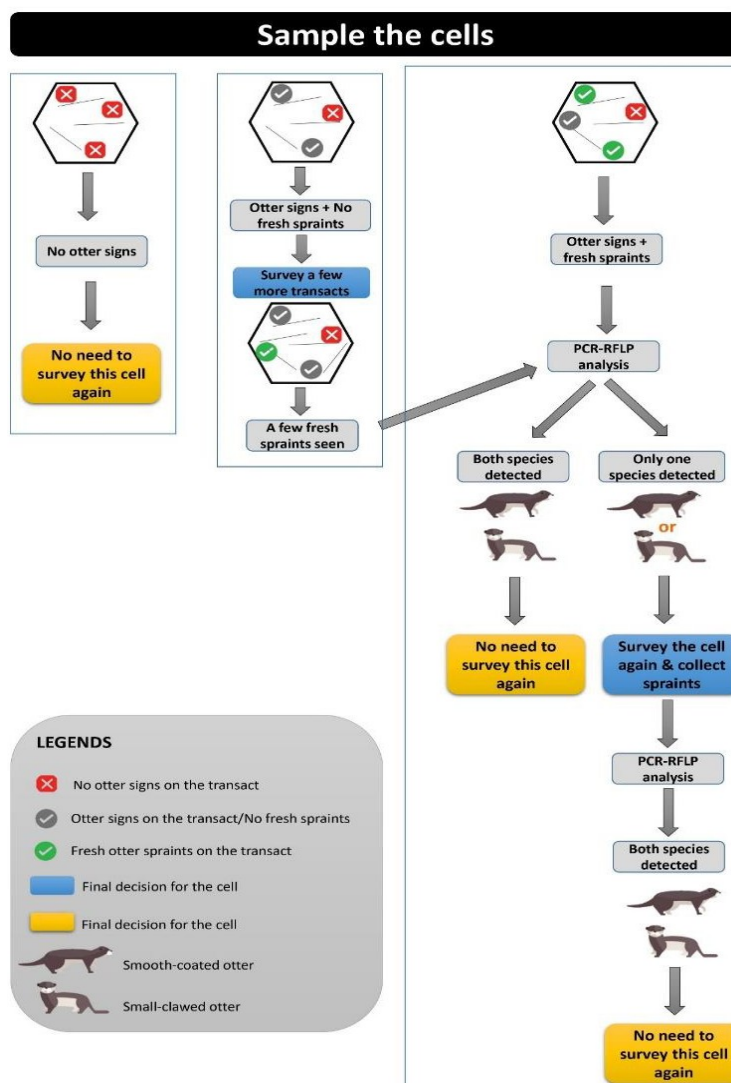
Sample the cells

No otter signs

No need to survey this cell again

Otter signs + No fresh spraints

Survey a few more transacts

A few fresh spraints seen

Otter signs + fresh spraints

PCR-RFLP analysis

Both species detected

Only one species detected

or

No need to survey this cell again

Survey the cell again & collect spraints

PCR-RFLP analysis

Both species detected

No need to survey this cell again

LEGENDS

No otter signs on the transact

Otter signs on the transact/No fresh spraints

Fresh otter spraints on the transact

Final decision for the cell

Final decision for the cell

Smooth-coated otter

Small-clawed otter